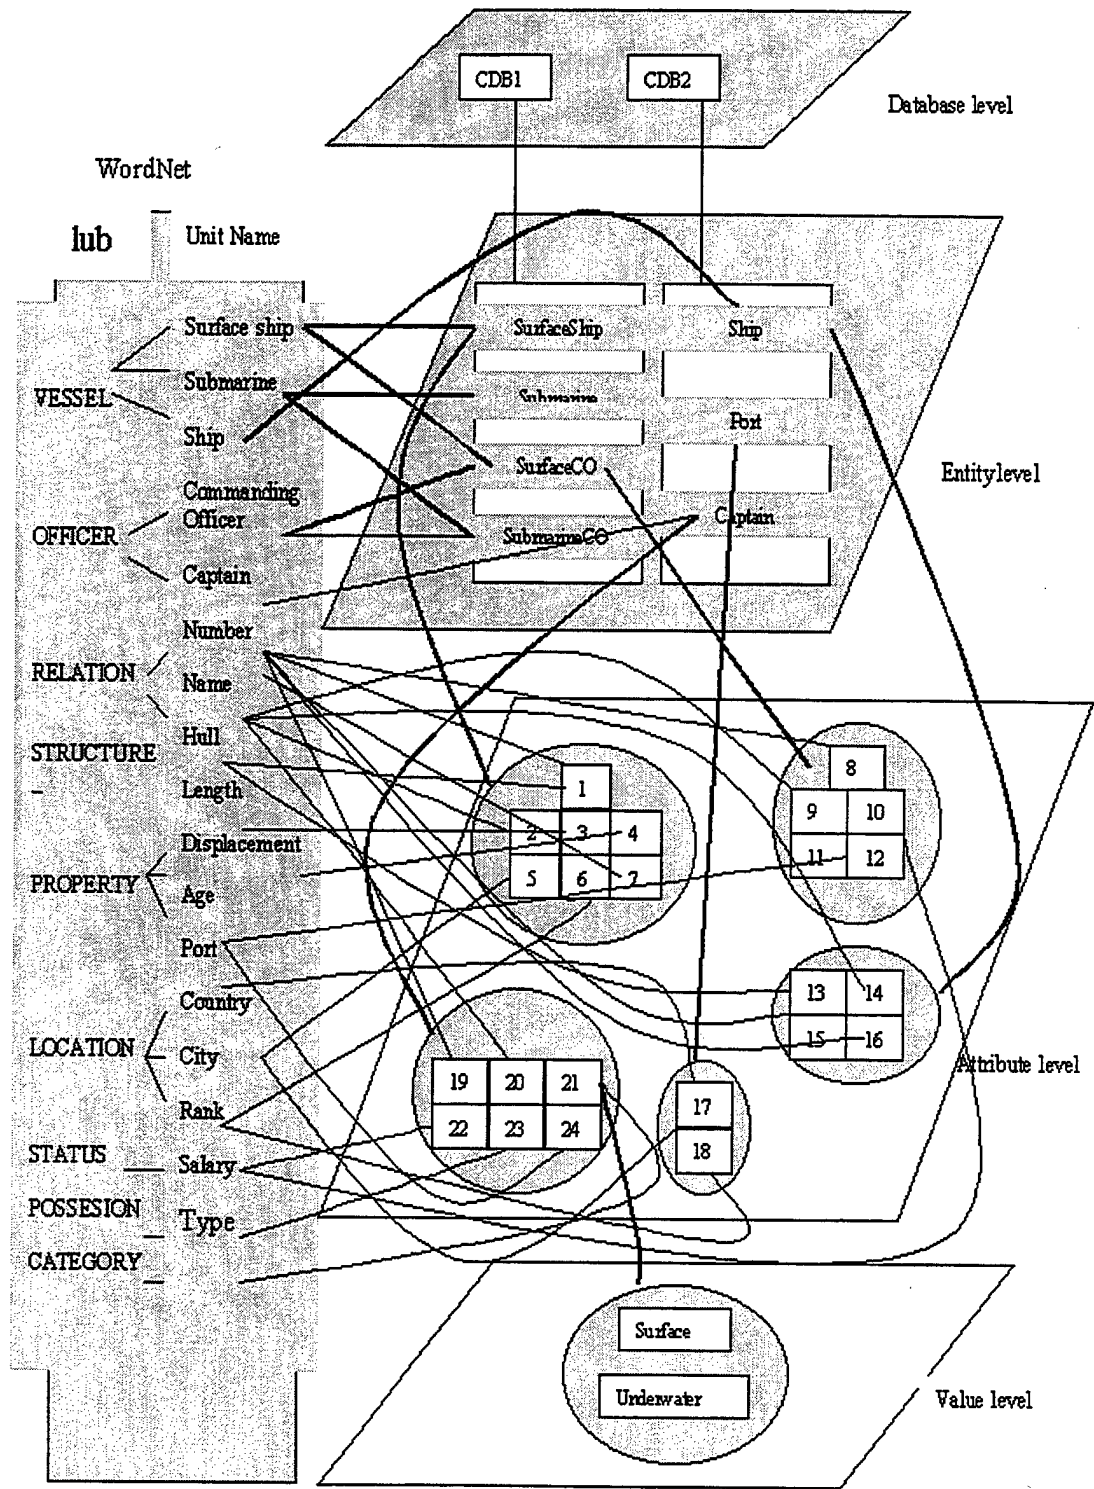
CDB1
CDB2
Database level

WordNet

lub
Unit Name

Surface ship
Submarine
VESSEL
Ship
Commanding Officer
OFFICER
Captain
Number
RELATION
Name
Hull
STRUCTURE
-
Length
Displacement
PROPERTY
Age
Port
Country
LOCATION
City
Rank
STATUS
Salary
POSSESION
Type
CATEGORY

SurfaceShip
Ship
Submarine
Port
SurfaceCO
Entitylevel
Captain
SubmarineCO

1
2
3
4
5
6
7
8
9
10
11
12
13
14
15
16
Attribute level
17
18
19
20
21
22
23
24

Surface
Underwater
Value level